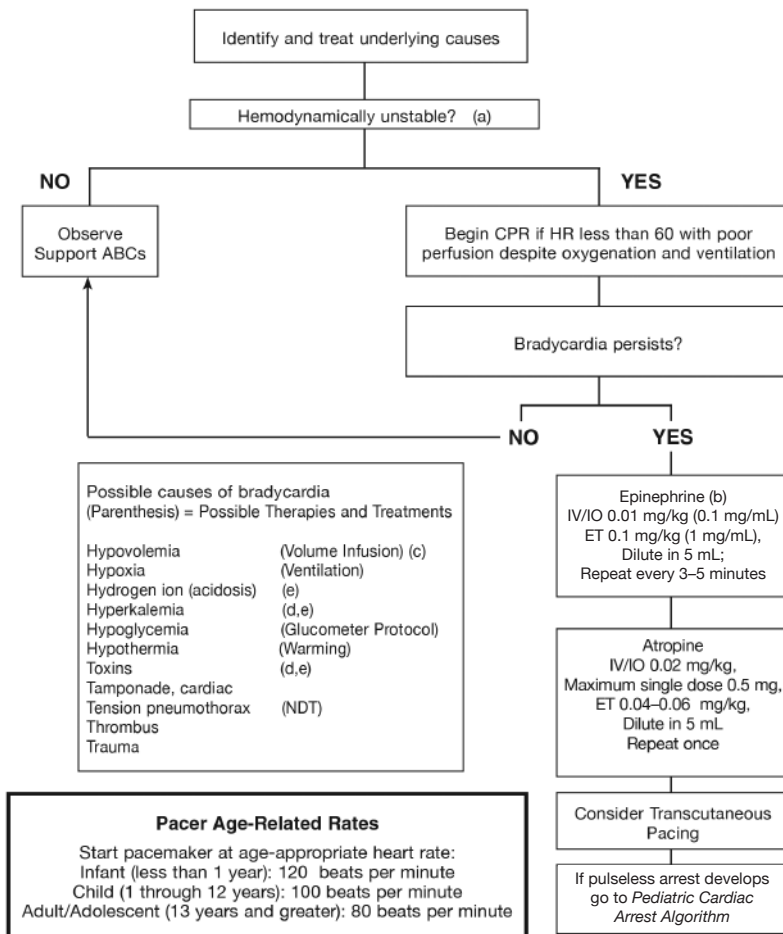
Identify and treat underlying causes

Hemodynamically unstable? (a)

NO

YES

Observe
Support ABCs

Begin CPR if HR less than 60 with poor perfusion despite oxygenation and ventilation

Bradycardia persists?

NO

YES

Possible causes of bradycardia
(Parenthesis) = Possible Therapies and Treatments

| | |
|---|---|
| Hypovolemia | (Volume Infusion) (c) |
| Hypoxia | (Ventilation) |
| Hydrogen ion (acidosis) | (e) |
| Hyperkalemia | (d,e) |
| Hypoglycemia | (Glucometer Protocol) |
| Hypothermia | (Warming) |
| Toxins | (d,e) |
| Tamponade, cardiac | |
| Tension pneumothorax | (NDT) |
| Thrombus | |
| Trauma | |

Epinephrine (b)
IV/IO 0.01 mg/kg (0.1 mg/mL)
ET 0.1 mg/kg (1 mg/mL),
Dilute in 5 mL;
Repeat every 3–5 minutes

Atropine
IV/IO 0.02 mg/kg,
Maximum single dose 0.5 mg,
ET 0.04–0.06 mg/kg,
Dilute in 5 mL
Repeat once

Consider Transcutaneous Pacing

If pulseless arrest develops go to *Pediatric Cardiac Arrest Algorithm*

**Pacer Age-Related Rates**

Start pacemaker at age-appropriate heart rate:
Infant (less than 1 year): 120 beats per minute
Child (1 through 12 years): 100 beats per minute
Adult/Adolescent (13 years and greater): 80 beats per minute